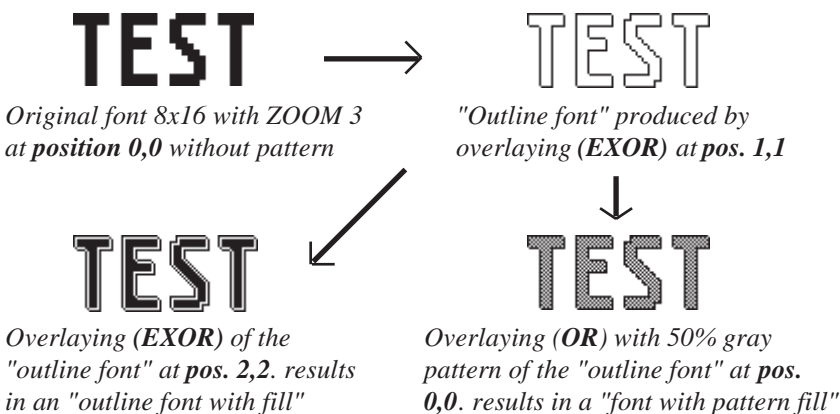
TEST

TEST

Original font 8x16 with ZOOM 3 at **position 0,0** without pattern

"Outline font" produced by overlaying **(EXOR)** at **pos. 1,1**

TEST

TEST

Overlaying **(EXOR)** of the "outline font" at **pos. 2,2**. results in an "outline font with fill"

Overlaying (**OR**) with 50% gray pattern of the "outline font" at **pos. 0,0**. results in a "font with pattern fill"